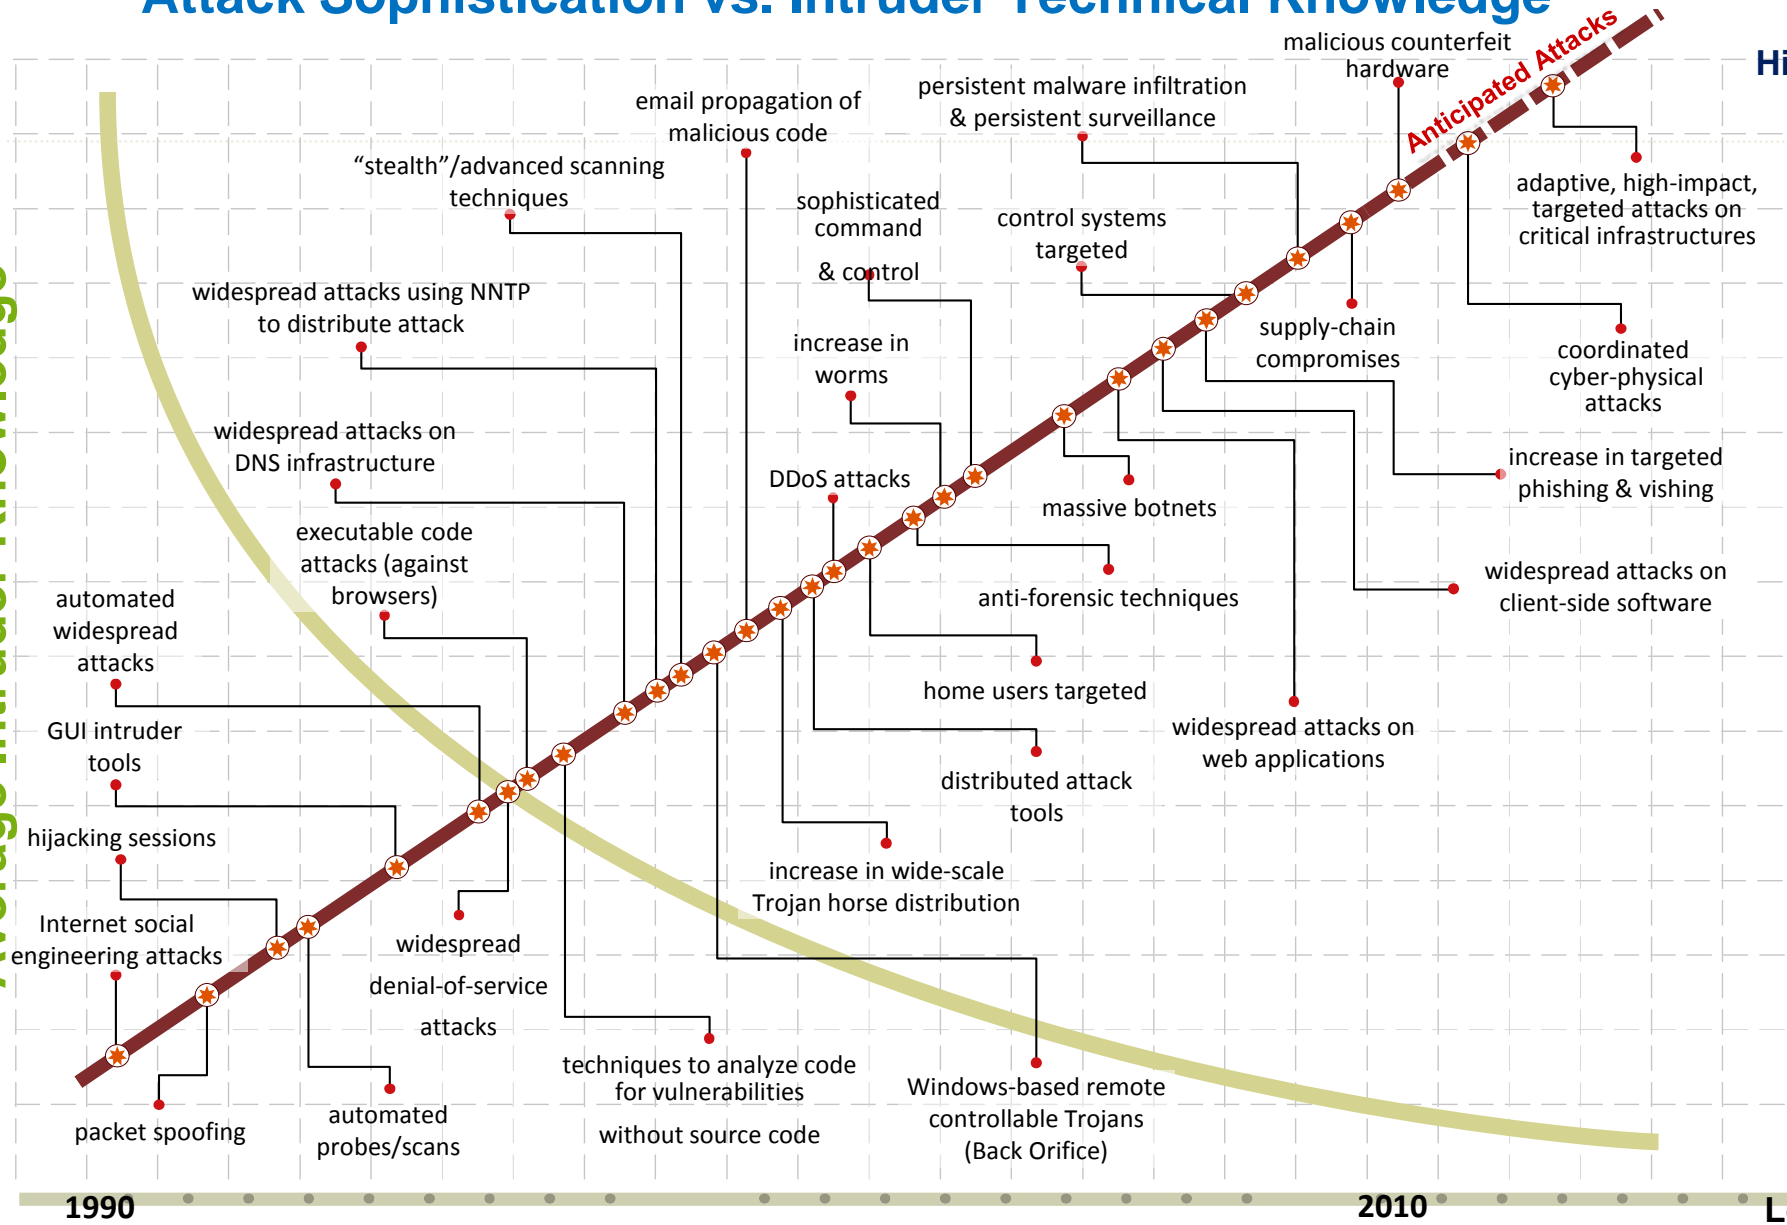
Attack Sophistication vs. Intruder Technical Knowledge

Hi

Anticipated Attacks

malicious counterfeit hardware

persistent malware infiltration & persistent surveillance

email propagation of malicious code

"stealth"/advanced scanning techniques

sophisticated command & control

control systems targeted

adaptive, high-impact, targeted attacks on critical infrastructures

widespread attacks using NNTP to distribute attack

increase in worms

supply-chain compromises

coordinated cyber-physical attacks

widespread attacks on DNS infrastructure

DDoS attacks

massive botnets

increase in targeted phishing & vishing

executable code attacks (against browsers)

anti-forensic techniques

widespread attacks on client-side software

automated widespread attacks

home users targeted

widespread attacks on web applications

GUI intruder tools

distributed attack tools

hijacking sessions

increase in wide-scale Trojan horse distribution

Internet social engineering attacks

widespread denial-of-service attacks

techniques to analyze code for vulnerabilities without source code

Windows-based remote controllable Trojans (Back Orifice)

packet spoofing

automated probes/scans

1990

2010

L